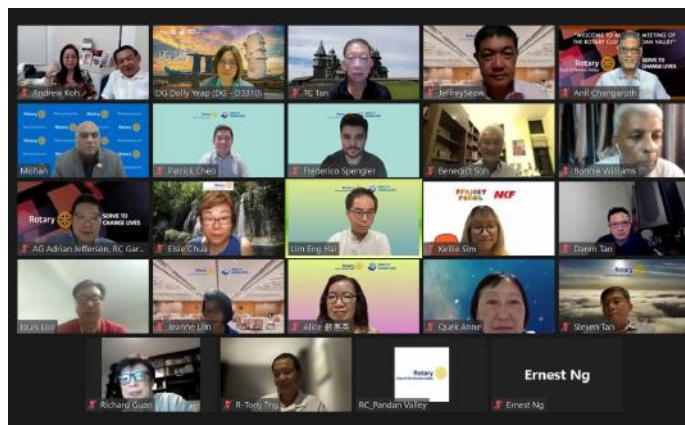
Andrew Koh
DG Dolly Yeap (DG - D3310)
TC Tan
JeffreySeow
"WELCOME TO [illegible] MEETING OF THE ROTARY CLUB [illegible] PANDAN VALLEY"
Rotary
SERVE TO CHANGE LIVES
Anil Changaroth
Mohan
Patrick Cheo
Frederico Spengler
Benedict Soh
Bonnie Williams
Rotary
SERVE TO CHANGE LIVES
AG Adrian Jefferson, RC Gar...
Elsie Chua
Lim Eng Hai
PROJECT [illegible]
NKF
Kellie Sim
Danin Tan
Louis Loo
Jeanne Lim
Alice 顏素萍
Quek Anne
Steven Tan
Richard Guan
R-Tony Ting
Rotary
RC_Pandan Valley
Ernest Ng
Ernest Ng